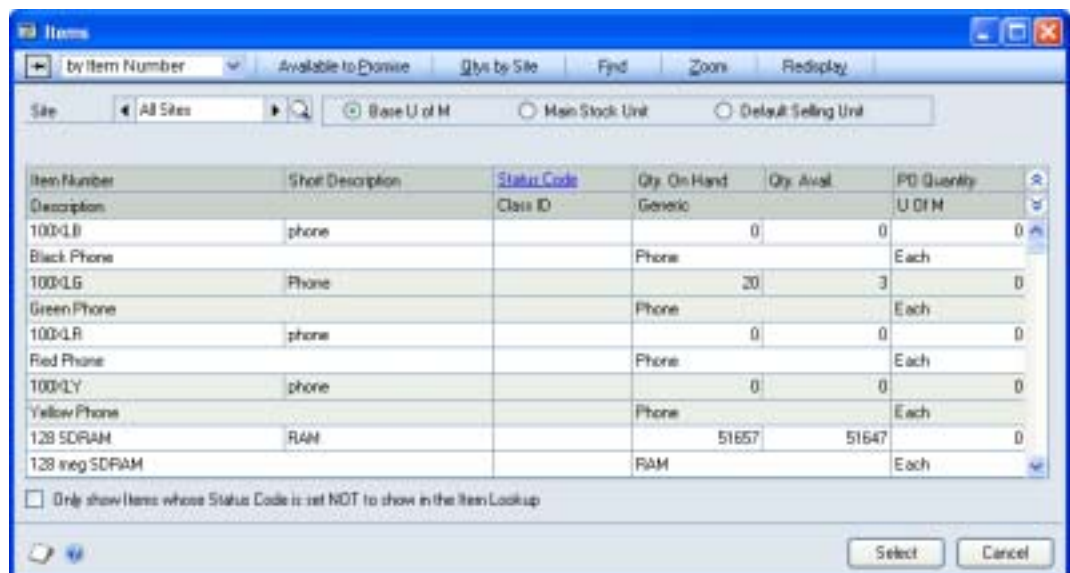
Items

by Item Number | Available to Promise | Qtys by Site | Find | Zoom | Redisplay

Site | All Sites | Base U of M | Main Stock Unit | Default Selling Unit

| Item Number | Short Description | Status Code | Qty. On Hand | Qty. Avail. | PO Quantity |
|---|---|---|---|---|---|
| Description | | Class ID | Generic | | U Of M |
| 100XLB | phone | | 0 | 0 | 0 |
| Black Phone | | | Phone | | Each |
| 100XLG | Phone | | 20 | 3 | 0 |
| Green Phone | | | Phone | | Each |
| 100XLR | phone | | 0 | 0 | 0 |
| Red Phone | | | Phone | | Each |
| 100XLY | phone | | 0 | 0 | 0 |
| Yellow Phone | | | Phone | | Each |
| 128 SDRAM | RAM | | 51657 | 51647 | 0 |
| 128 meg SDRAM | | | RAM | | Each |

Only show Items whose Status Code is set NOT to show in the Item Lookup

Select | Cancel